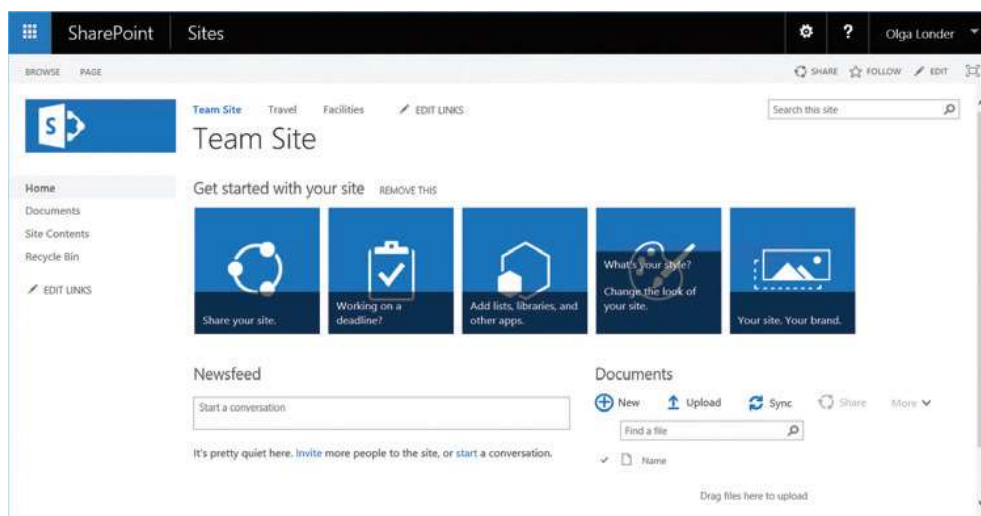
SharePoint Sites ? Olga Londer

BROWSE PAGE

SHARE FOLLOW EDIT

Team Site Travel Facilities EDIT LINKS

Search this site

Team Site

Home
Documents
Site Contents
Recycle Bin
EDIT LINKS

Get started with your site REMOVE THIS

Share your site.

Working on a deadline?

Add lists, libraries, and other apps.

What's your style? Change the look of your site.

Your site. Your brand.

Newsfeed

Start a conversation

It's pretty quiet here. Invite more people to the site, or start a conversation.

Documents

New Upload Sync Share More

Find a file

Name

Drag files here to upload